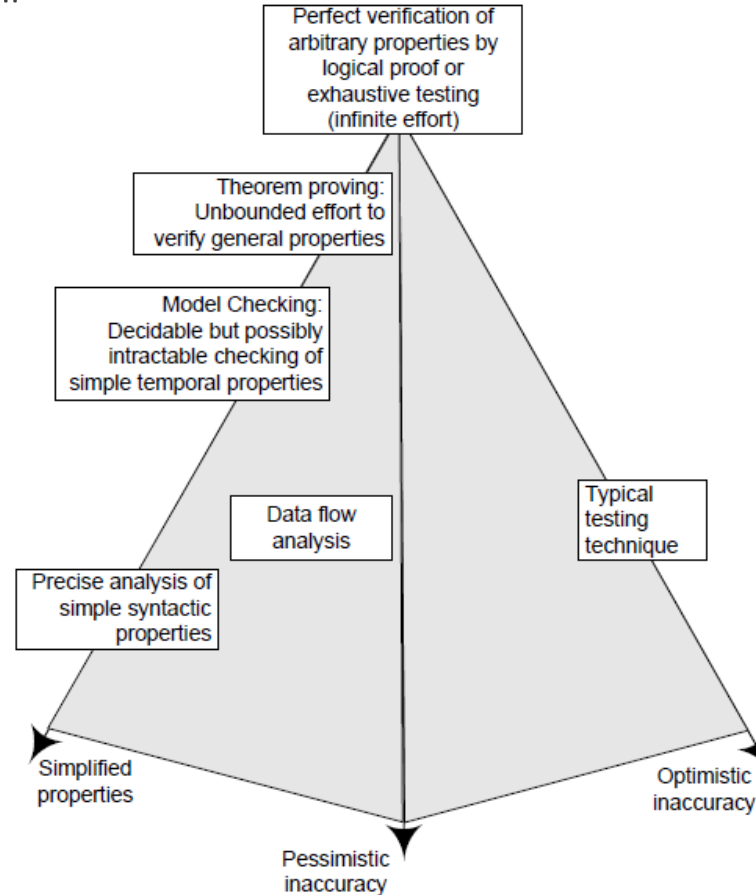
Perfect verification of arbitrary properties by logical proof or exhaustive testing (infinite effort)

Theorem proving: Unbounded effort to verify general properties

Model Checking: Decidable but possibly intractable checking of simple temporal properties

Data flow analysis

Typical testing technique

Precise analysis of simple syntactic properties

Simplified properties

Optimistic inaccuracy

Pessimistic inaccuracy